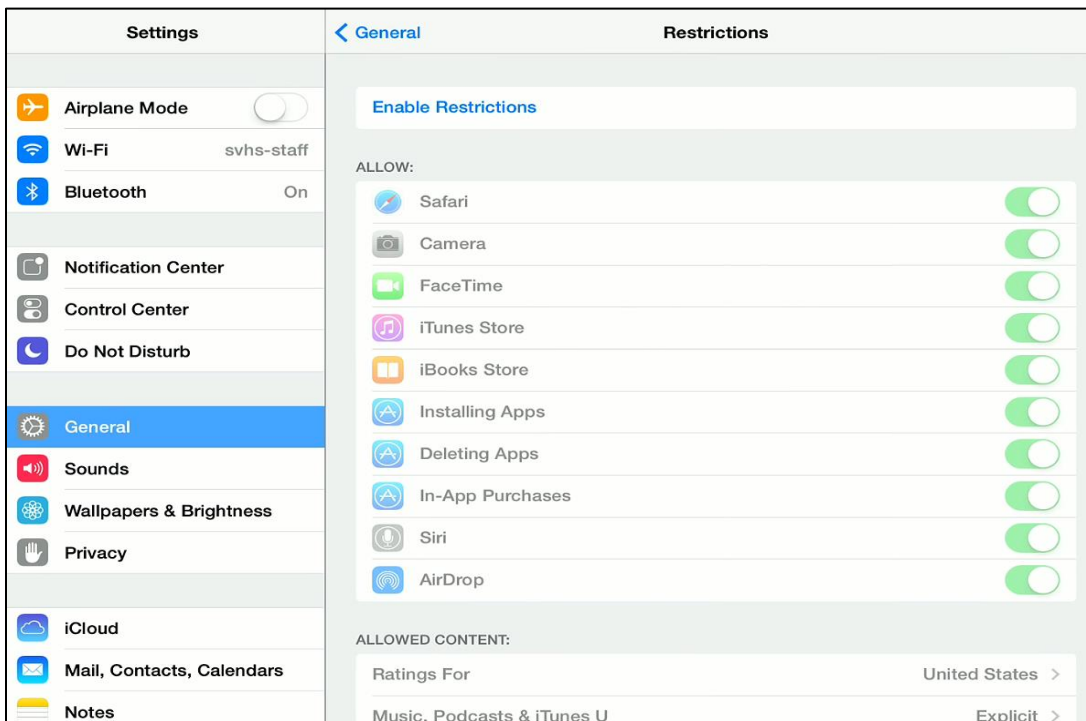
Settings

Airplane Mode
Wi-Fi svhs-staff
Bluetooth On

Notification Center
Control Center
Do Not Disturb

General
Sounds
Wallpapers & Brightness
Privacy

iCloud
Mail, Contacts, Calendars
Notes

< General Restrictions

Enable Restrictions

ALLOW:
Safari
Camera
FaceTime
iTunes Store
iBooks Store
Installing Apps
Deleting Apps
In-App Purchases
Siri
AirDrop

ALLOWED CONTENT:
Ratings For United States >
Music, Podcasts & iTunes U Explicit >